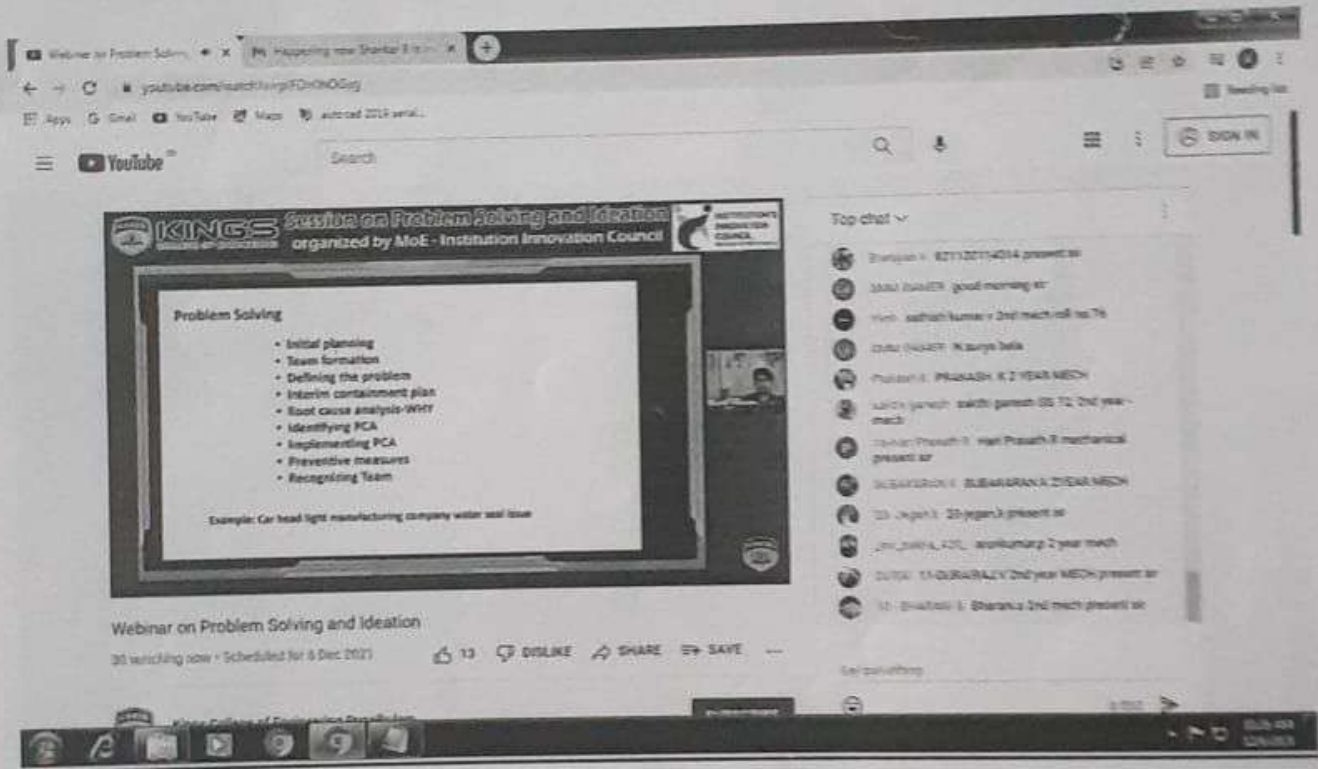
Webinar on Problem Solvi... × Happening now Shankar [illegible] ×

youtube.com/watch?v=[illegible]

Apps Gmail YouTube Maps autocad 2019 serial...

YouTube

Search

SIGN IN

KINGS Session on Problem Solving and Ideation organized by MoE - Institution Innovation Council

INSTITUTION'S INNOVATION COUNCIL

Problem Solving

• Initial planning
• Team formation
• Defining the problem
• Interim containment plan
• Root cause analysis-WHY
• Identifying PCA
• Implementing PCA
• Preventive measures
• Recognizing Team

Example: Car head light manufacturing company water seal issue

Top chat

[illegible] 821120114034 present sir

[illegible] good morning sir

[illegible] sathish kumar v 2nd mech roll no 76

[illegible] N.surya bala

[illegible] PRAKASH. K 2 YEAR MECH

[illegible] sakthi ganesh 05 12 2nd year mech

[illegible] Hari Prasath R mechanical present sir

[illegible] SUBAHARAN K 2YEAR MECH

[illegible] 33-jegan.k present sir

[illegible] arunkumar.p 2 year mech

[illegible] 17-DURAIRAJ V 2nd year MECH present sir

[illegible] Bharani.s 2nd mech present sir

Webinar on Problem Solving and Ideation

30 watching now • Scheduled for 6 Dec 2021

13 DISLIKE SHARE SAVE

Kings College of Engineering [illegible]

SUBSCRIBE